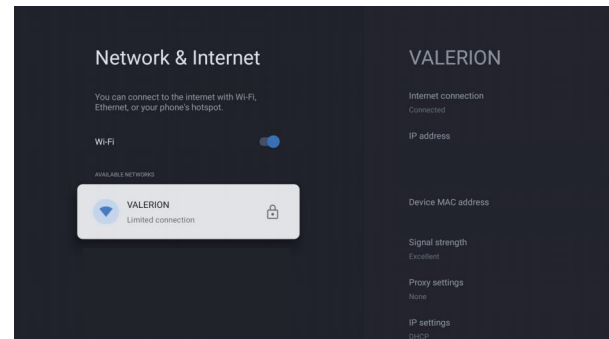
Network & Internet

You can connect to the internet with Wi-Fi, Ethernet, or your phone's hotspot.

Wi-Fi

AVAILABLE NETWORKS

VALERION
Limited connection

VALERION

Internet connection
Connected

IP address

Device MAC address

Signal strength
Excellent

Proxy settings
None

IP settings
DHCP